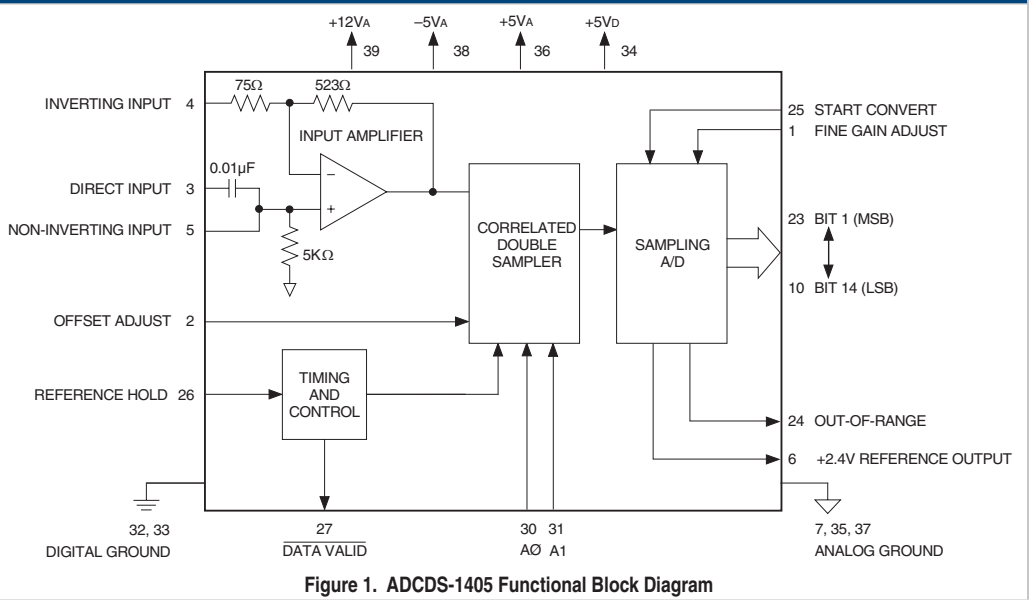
$+12V_A$ 39
$-5V_A$ 38
$+5V_A$ 36
$+5V_D$ 34

INVERTING INPUT 4
75Ω
523Ω
INPUT AMPLIFIER
0.01µF
DIRECT INPUT 3
NON-INVERTING INPUT 5
5KΩ
–
+
CORRELATED DOUBLE SAMPLER
SAMPLING A/D
25 START CONVERT
1 FINE GAIN ADJUST
23 BIT 1 (MSB)
10 BIT 14 (LSB)
OFFSET ADJUST 2
REFERENCE HOLD 26
TIMING AND CONTROL
24 OUT-OF-RANGE
6 +2.4V REFERENCE OUTPUT

32, 33
DIGITAL GROUND
27
$\overline{\text{DATA VALID}}$
30 31
AØ A1
7, 35, 37
ANALOG GROUND

Figure 1. ADCDS-1405 Functional Block Diagram